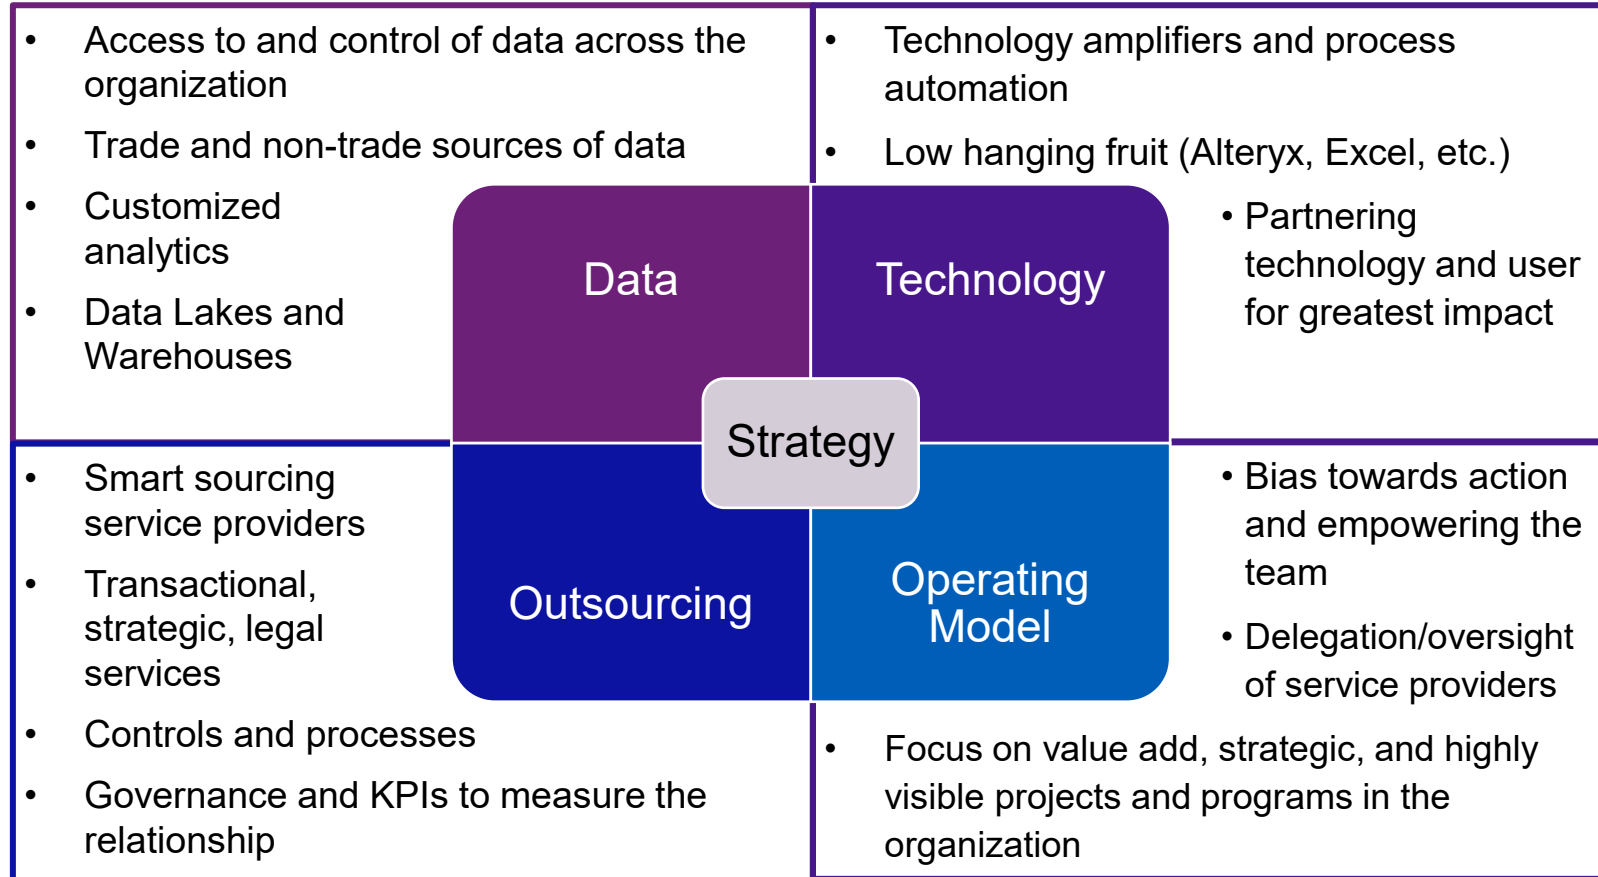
- Access to and control of data across the organization
- Trade and non-trade sources of data
- Customized analytics
- Data Lakes and Warehouses

- Technology amplifiers and process automation
- Low hanging fruit (Alteryx, Excel, etc.)
- Partnering technology and user for greatest impact

Data

Technology

Strategy

Outsourcing

Operating Model

- Smart sourcing service providers
- Transactional, strategic, legal services
- Controls and processes
- Governance and KPIs to measure the relationship

- Bias towards action and empowering the team
- Delegation/oversight of service providers
- Focus on value add, strategic, and highly visible projects and programs in the organization